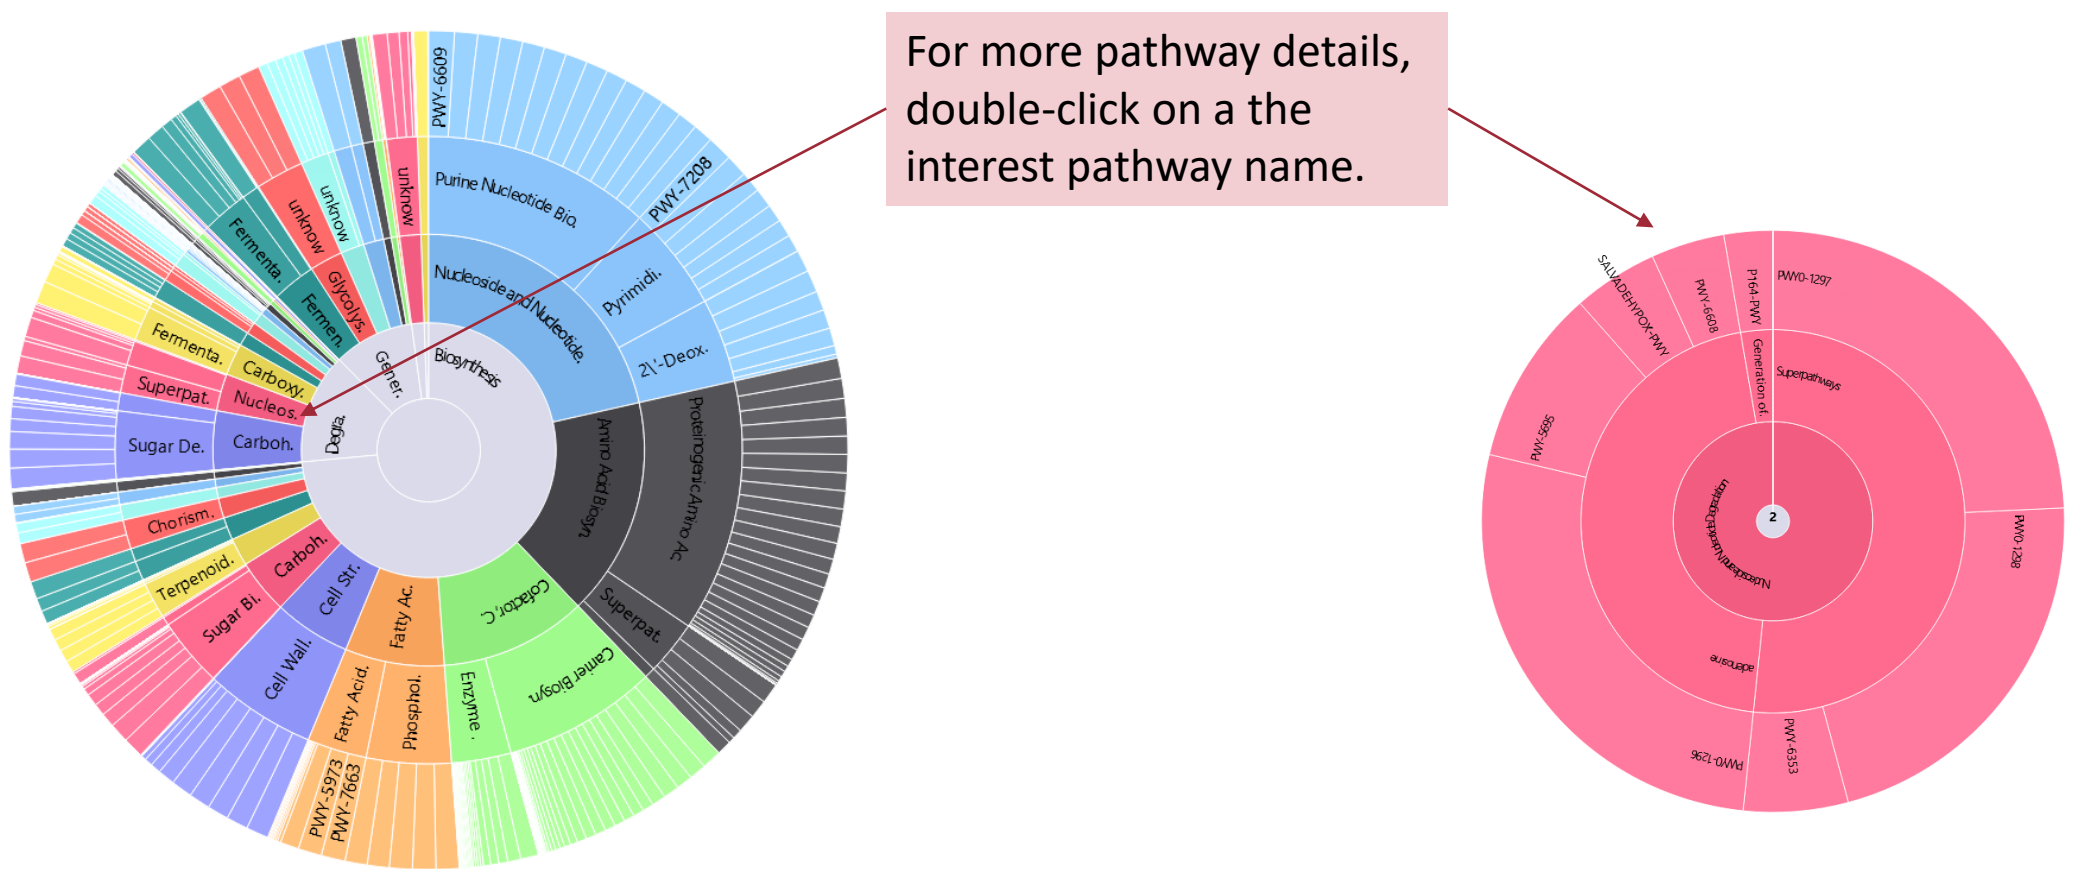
For more pathway details, double-click on a the interest pathway name.

PWY-6609
unknow
unkow
unknow
Fermenta.
Glycolys.
Fermen.
Purine Nucleotide Bio.
PWY-7208
Pyrimidi.
Nucleoside and Nucleotide.
2\'-Deox.
Biosynthesis
Gener.
Degra.
Fermenta.
Carboxy.
Superpat.
Nucleos.
Sugar De.
Carboh.
Amino Acid Biosyn.
Proteinogenic Amino Ac.
Superpat.
Chorism.
Carboh.
Terpenoid.
Cell Str.
Sugar Bi.
Fatty Ac.
Cofactor, C.
Carrier Biosyn.
Cell Wall.
Fatty Acid.
Phosphol.
Enzyme.
PWY-5973
PWY-7663

SALVADEHYPOX-PWY
PWY-6608
P164-PWY
PWY0-1297
Generation of.
Superpathways
PWY-5695
Degradation
Nucleoside and Nucleotide
2
PWY0-1298
adenosine
PWY0-1296
PWY-6353